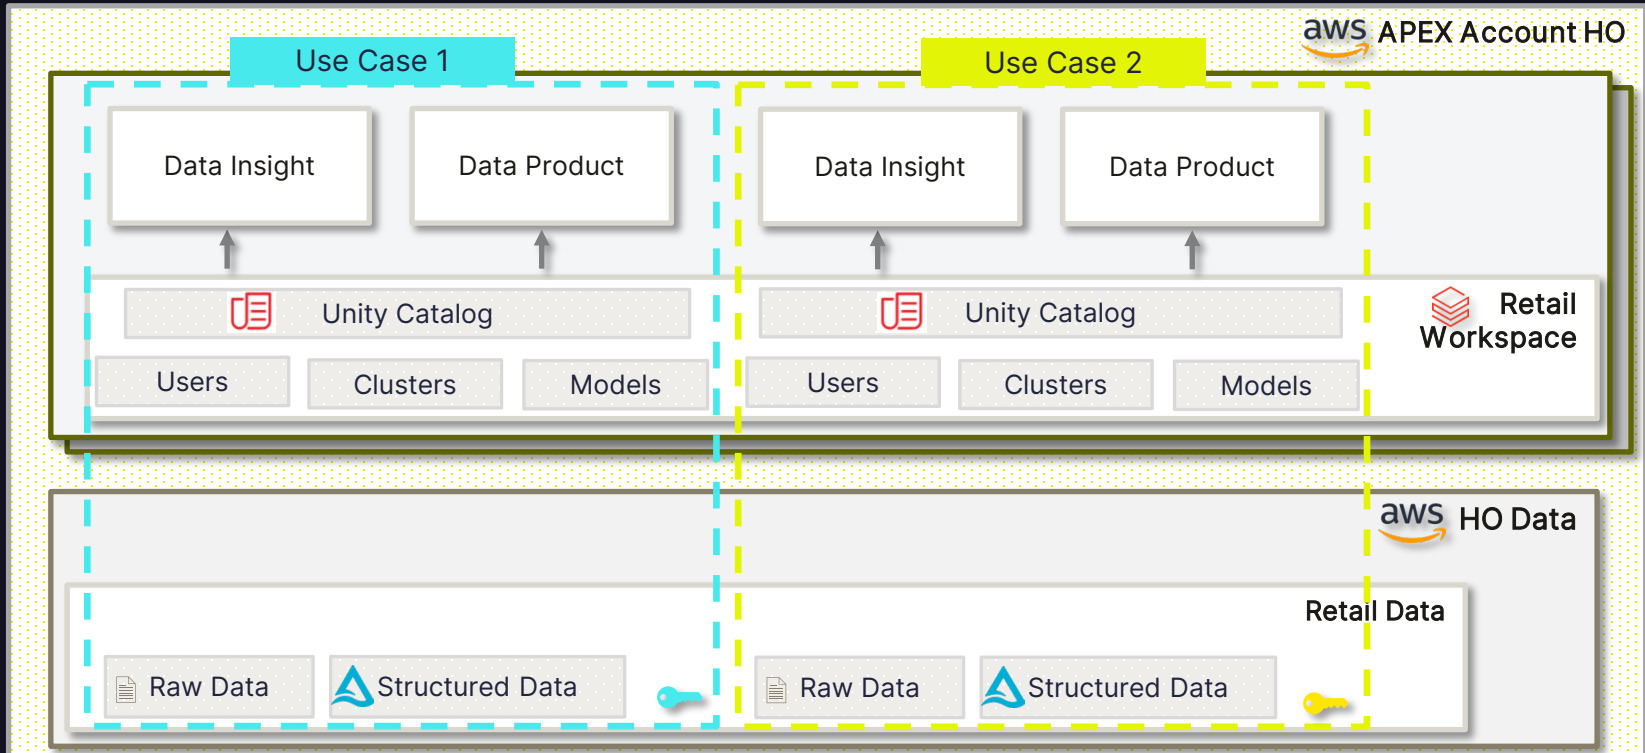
aws APEX Account HO

Use Case 1

Use Case 2

Data Insight

Data Product

Data Insight

Data Product

Unity Catalog

Unity Catalog

Retail Workspace

Users

Clusters

Models

Users

Clusters

Models

aws HO Data

Retail Data

Raw Data

Structured Data

Raw Data

Structured Data